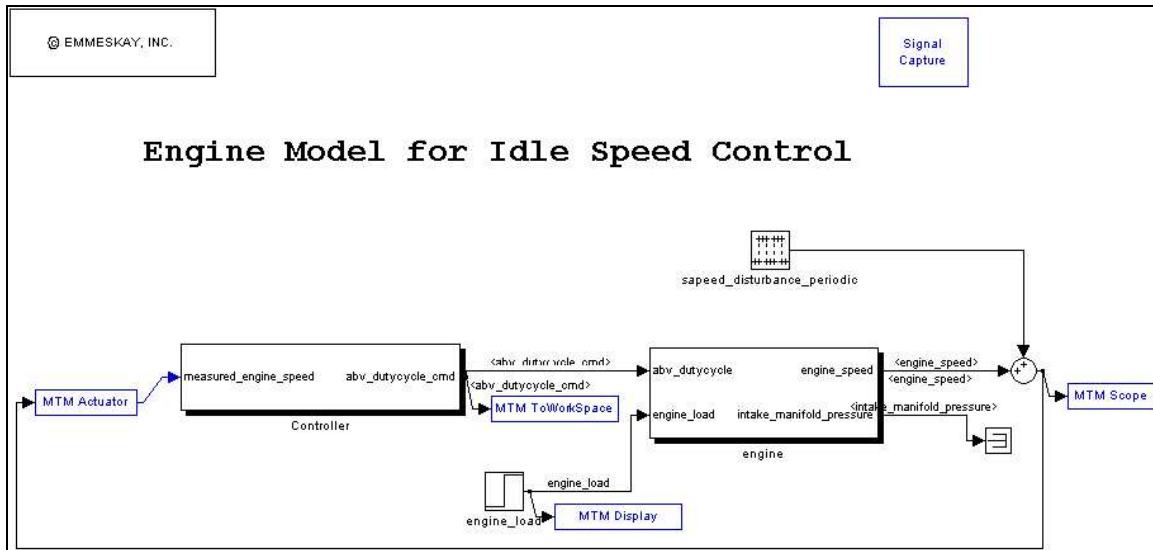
© EMMESKAY, INC.

Signal Capture

Engine Model for Idle Speed Control

sapeed_disturbance_periodic

MTM Actuator

measured_engine_speed

abv_dutycycle_cmd

Controller

<abv_dutycycle_cmd>

<abv_dutycycle_cmd>

MTM ToWorkSpace

abv_dutycycle

engine_load

engine_speed

intake_manifold_pressure

engine

<engine_speed>

<engine_speed>

<intake_manifold_pressure>

+
+

MTM Scope

engine_load

engine_load

MTM Display